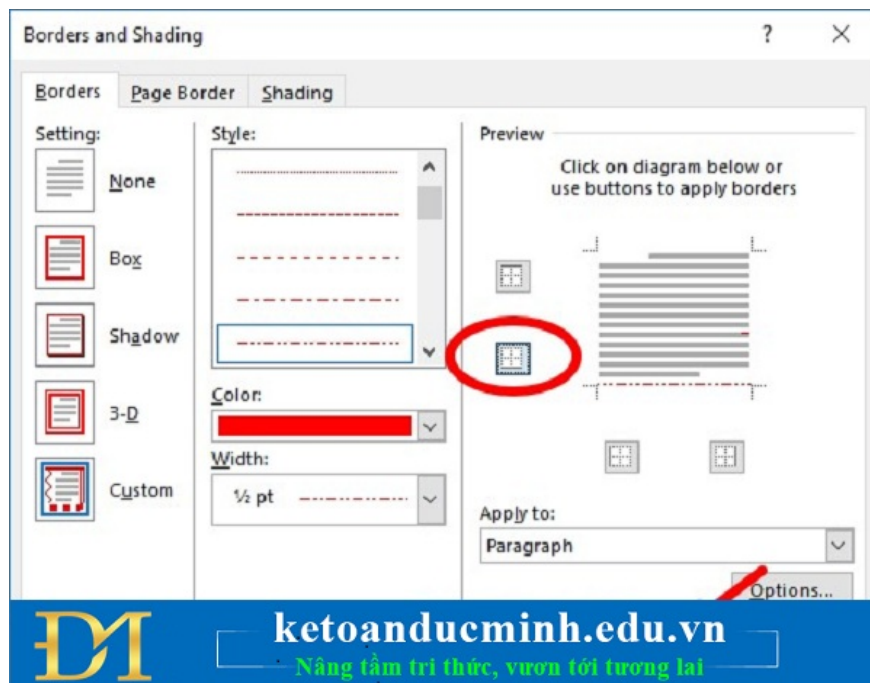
Borders and Shading

?

Borders | Page Border | Shading

Setting:

None

Box

Shadow

3-D

Custom

Style:

Color:

Width:

½ pt

Preview

Click on diagram below or use buttons to apply borders

Apply to:

Paragraph

Options...

DM

ketoanducminh.edu.vn

Nâng tầm tri thức, vươn tới tương lai